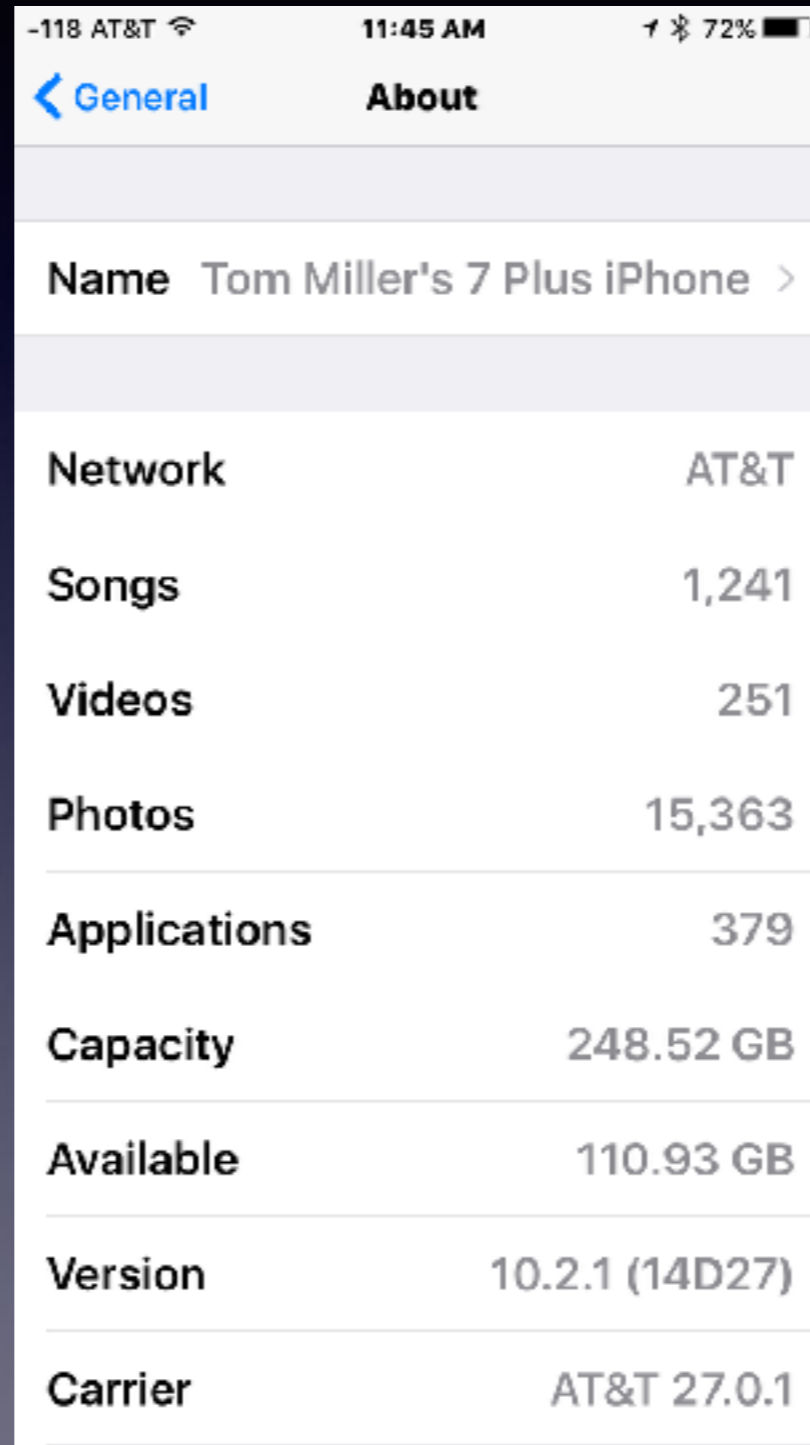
-118 AT&T
11:45 AM
72%

General
About

Name Tom Miller's 7 Plus iPhone >

Network AT&T
Songs 1,241
Videos 251
Photos 15,363
Applications 379
Capacity 248.52 GB
Available 110.93 GB
Version 10.2.1 (14D27)
Carrier AT&T 27.0.1